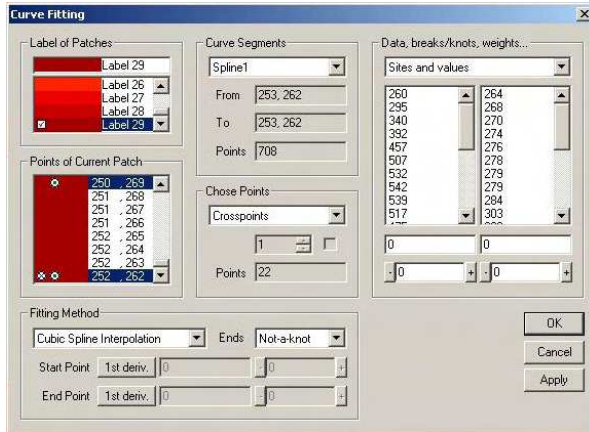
Curve Fitting

Label of Patches
Label 29
Label 26
Label 27
Label 28
Label 29

Points of Current Patch
250 , 269
251 , 268
251 , 267
251 , 266
252 , 265
252 , 264
252 , 263
252 , 262

Curve Segments
Spline1
From 253, 262
To 253, 262
Points 708

Chose Points
Crosspoints
1
Points 22

Data, breaks/knots, weights...
Sites and values
260
295
340
392
457
507
532
542
539
517

264
268
270
274
276
278
279
279
284
303

0
0
0
0

Fitting Method
Cubic Spline Interpolation
Ends Not-a-knot
Start Point 1st deriv. 0 0
End Point 1st deriv. 0 0

OK
Cancel
Apply